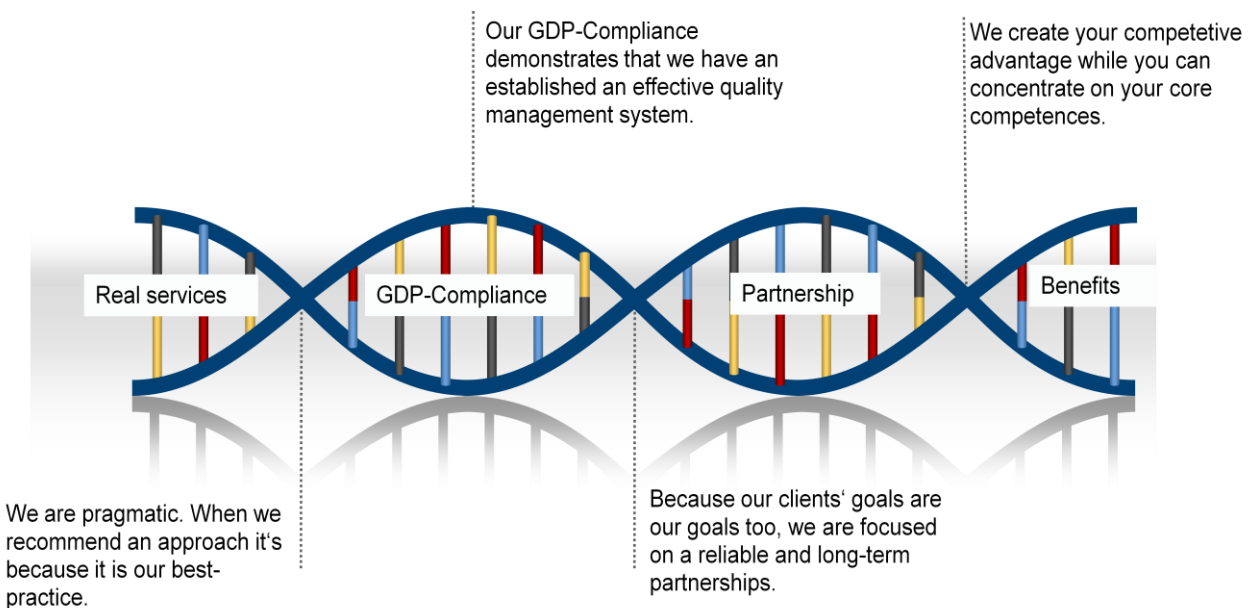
Our GDP-Compliance demonstrates that we have an established an effective quality management system.

We create your competetive advantage while you can concentrate on your core competences.

Real services

GDP-Compliance

Partnership

Benefits

We are pragmatic. When we recommend an approach it‘s because it is our best-practice.

Because our clients‘ goals are our goals too, we are focused on a reliable and long-term partnerships.